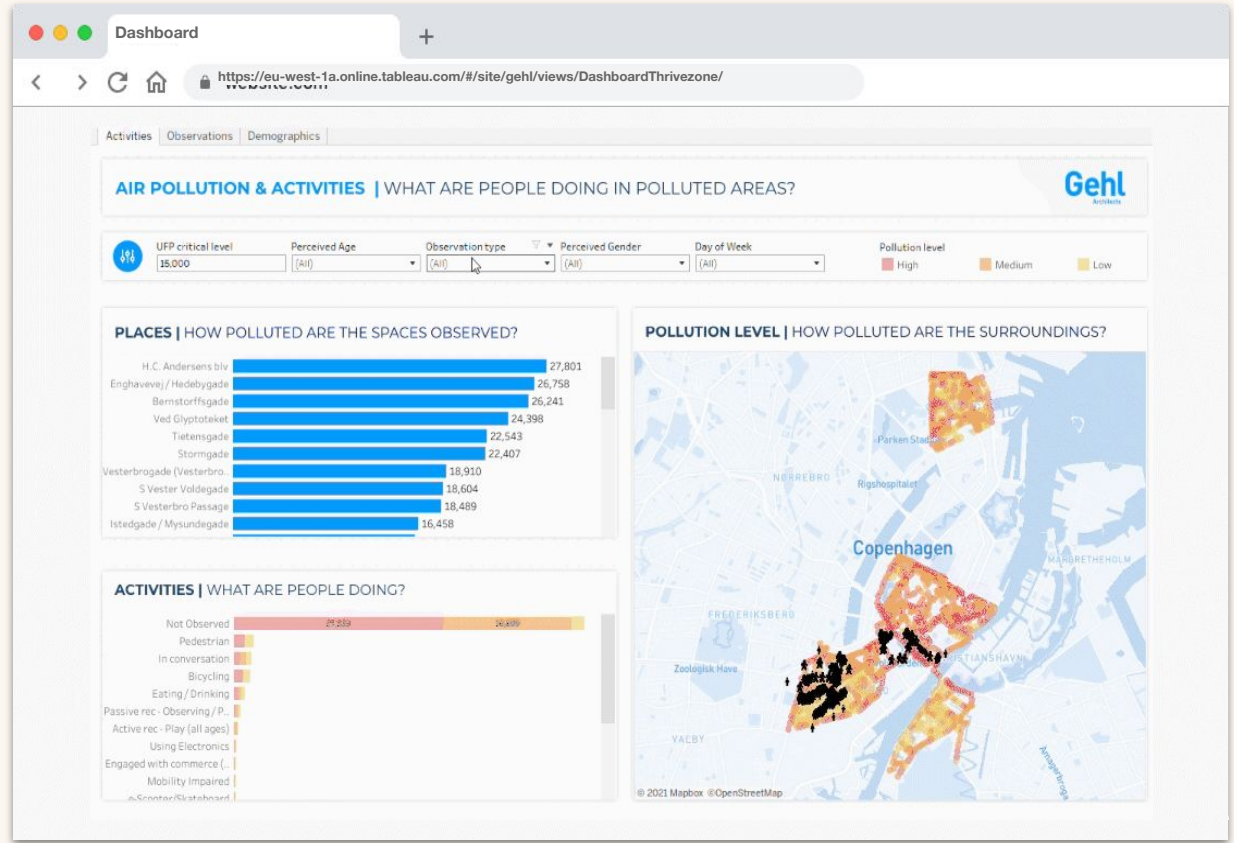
Dashboard +

https://eu-west-1a.online.tableau.com/#/site/gehl/views/DashboardThrivezone/

website.com

Activities | Observations | Demographics

AIR POLLUTION & ACTIVITIES | WHAT ARE PEOPLE DOING IN POLLUTED AREAS?

Gehl
Architects

UFP critical level
15.000

Perceived Age
(All)

Observation type
(All)

Perceived Gender
(All)

Day of Week
(All)

Pollution level
High
Medium
Low

PLACES | HOW POLLUTED ARE THE SPACES OBSERVED?

| | |
|---|---|
| H.C. Andersens blv | 27,801 |
| Enghavevej / Hedebygade | 26,758 |
| Bernstorffsgade | 26,241 |
| Ved Glyptoteket | 24,398 |
| Tietensgade | 22,543 |
| Stormgade | 22,407 |
| Vesterbrogade (Vesterbro.. | 18,910 |
| S Vester Voldegade | 18,604 |
| S Vesterbro Passage | 18,489 |
| Istedgade / Mysundegade | 16,458 |

ACTIVITIES | WHAT ARE PEOPLE DOING?

Not Observed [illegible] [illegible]
Pedestrian
In conversation
Bicycling
Eating / Drinking
Passive rec - Observing / P...
Active rec - Play (all ages)
Using Electronics
Engaged with commerce (...
Mobility Impaired
e-Scooter/Skateboard

POLLUTION LEVEL | HOW POLLUTED ARE THE SURROUNDINGS?

Parken Stadi
NØRREBRO
Rigshospitalet
Copenhagen
HOLMEN
FREDERIKSBERG
Zoologisk Have
CHRISTIANSHAVN
VALBY
Amagerbrogade

© 2021 Mapbox ©OpenStreetMap